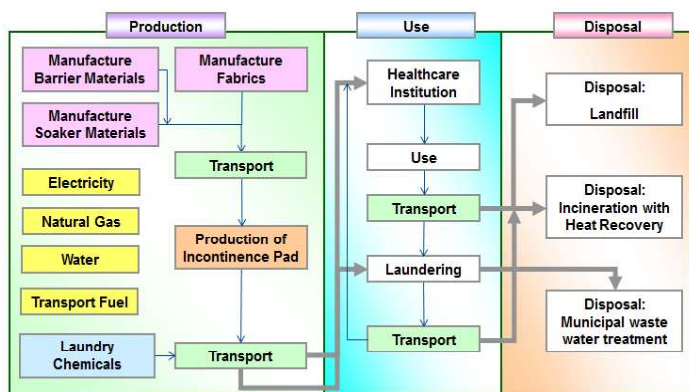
Production

Use

Disposal

Manufacture Barrier Materials

Manufacture Fabrics

Manufacture Soaker Materials

Transport

Electricity

Natural Gas

Water

Transport Fuel

Production of Incontinence Pad

Laundry Chemicals

Transport

Healthcare Institution

Use

Transport

Laundering

Transport

Disposal: Landfill

Disposal: Incineration with Heat Recovery

Disposal: Municipal waste water treatment